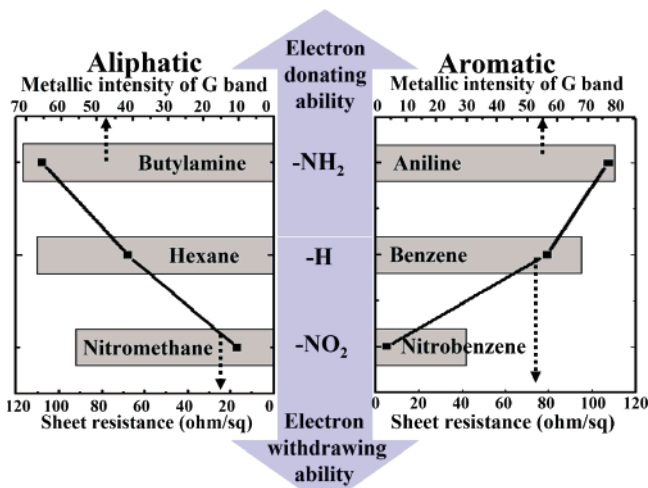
Aliphatic
Metallic intensity of G band
70 60 50 40 30 20 10 0

Electron donating ability

Aromatic
Metallic intensity of G band
0 10 20 30 40 50 60 70 80

Butylamine
$-NH_2$
Aniline

Hexane
-H
Benzene

Nitromethane
$-NO_2$
Nitrobenzene

120 100 80 60 40 20 0
Sheet resistance (ohm/sq)

Electron withdrawing ability

0 20 40 60 80 100 120
Sheet resistance (ohm/sq)